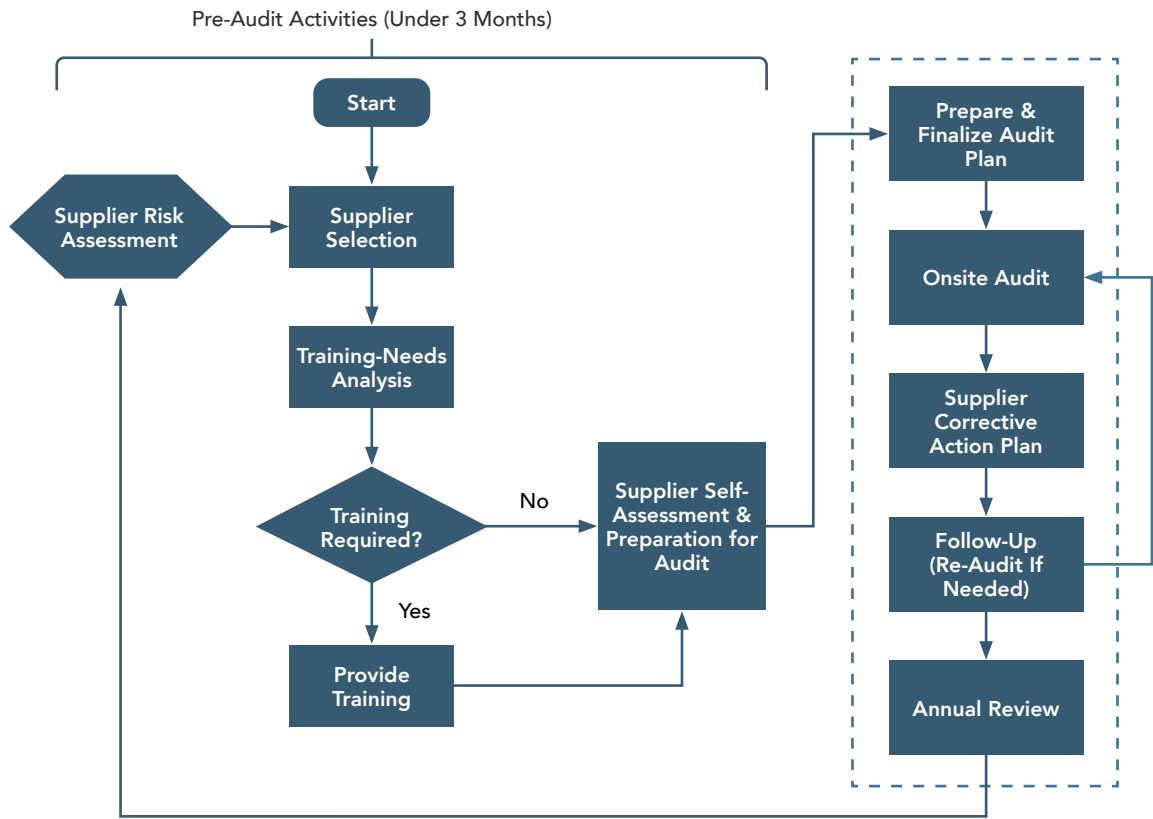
Pre-Audit Activities (Under 3 Months)

Start

Supplier Risk Assessment

Supplier Selection

Training-Needs Analysis

Training Required?

No

Yes

Provide Training

Supplier Self-Assessment & Preparation for Audit

Prepare & Finalize Audit Plan

Onsite Audit

Supplier Corrective Action Plan

Follow-Up (Re-Audit If Needed)

Annual Review